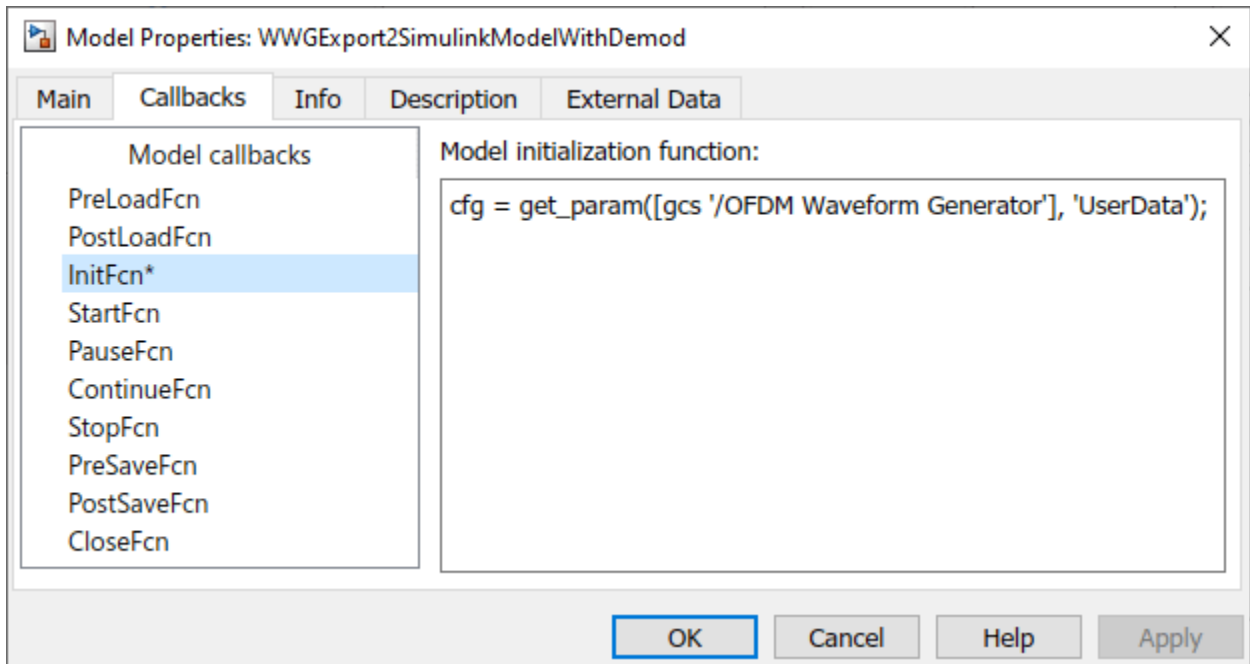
Model Properties: WWGExport2SimulinkModelWithDemod

Main
Callbacks
Info
Description
External Data

Model callbacks
PreLoadFcn
PostLoadFcn
InitFcn*
StartFcn
PauseFcn
ContinueFcn
StopFcn
PreSaveFcn
PostSaveFcn
CloseFcn

Model initialization function:

cfg = get_param([gcs '/OFDM Waveform Generator'], 'UserData');

OK
Cancel
Help
Apply